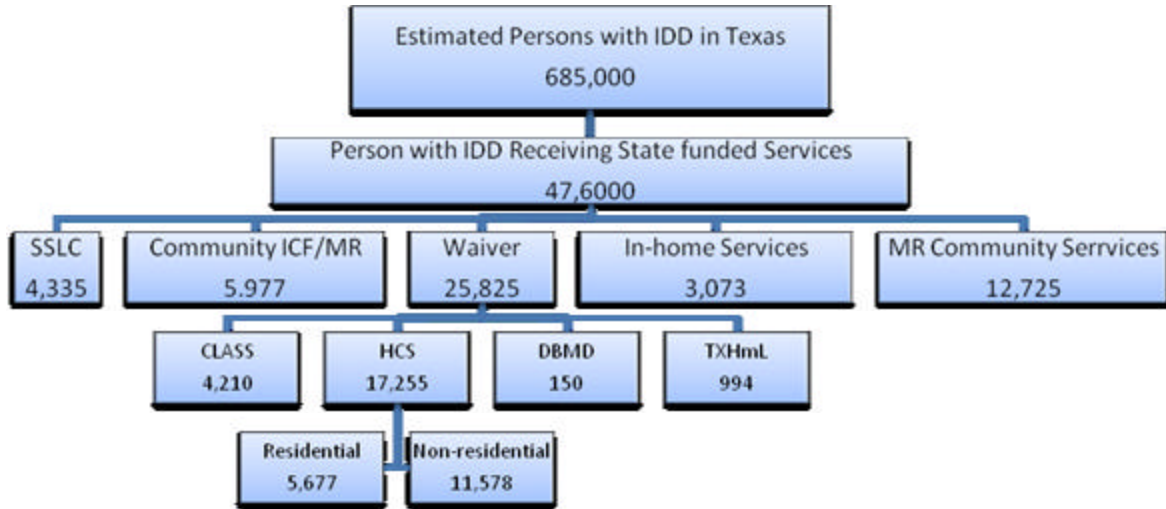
Estimated Persons with IDD in Texas
685,000

Person with IDD Receiving State funded Services
47,6000

SSLC
4,335

Community ICF/MR
5.977

Waiver
25,825

In-home Services
3,073

MR Community Serrvices
12,725

CLASS
4,210

HCS
17,255

DBMD
150

TXHmL
994

Residential
5,677

Non-residential
11,578